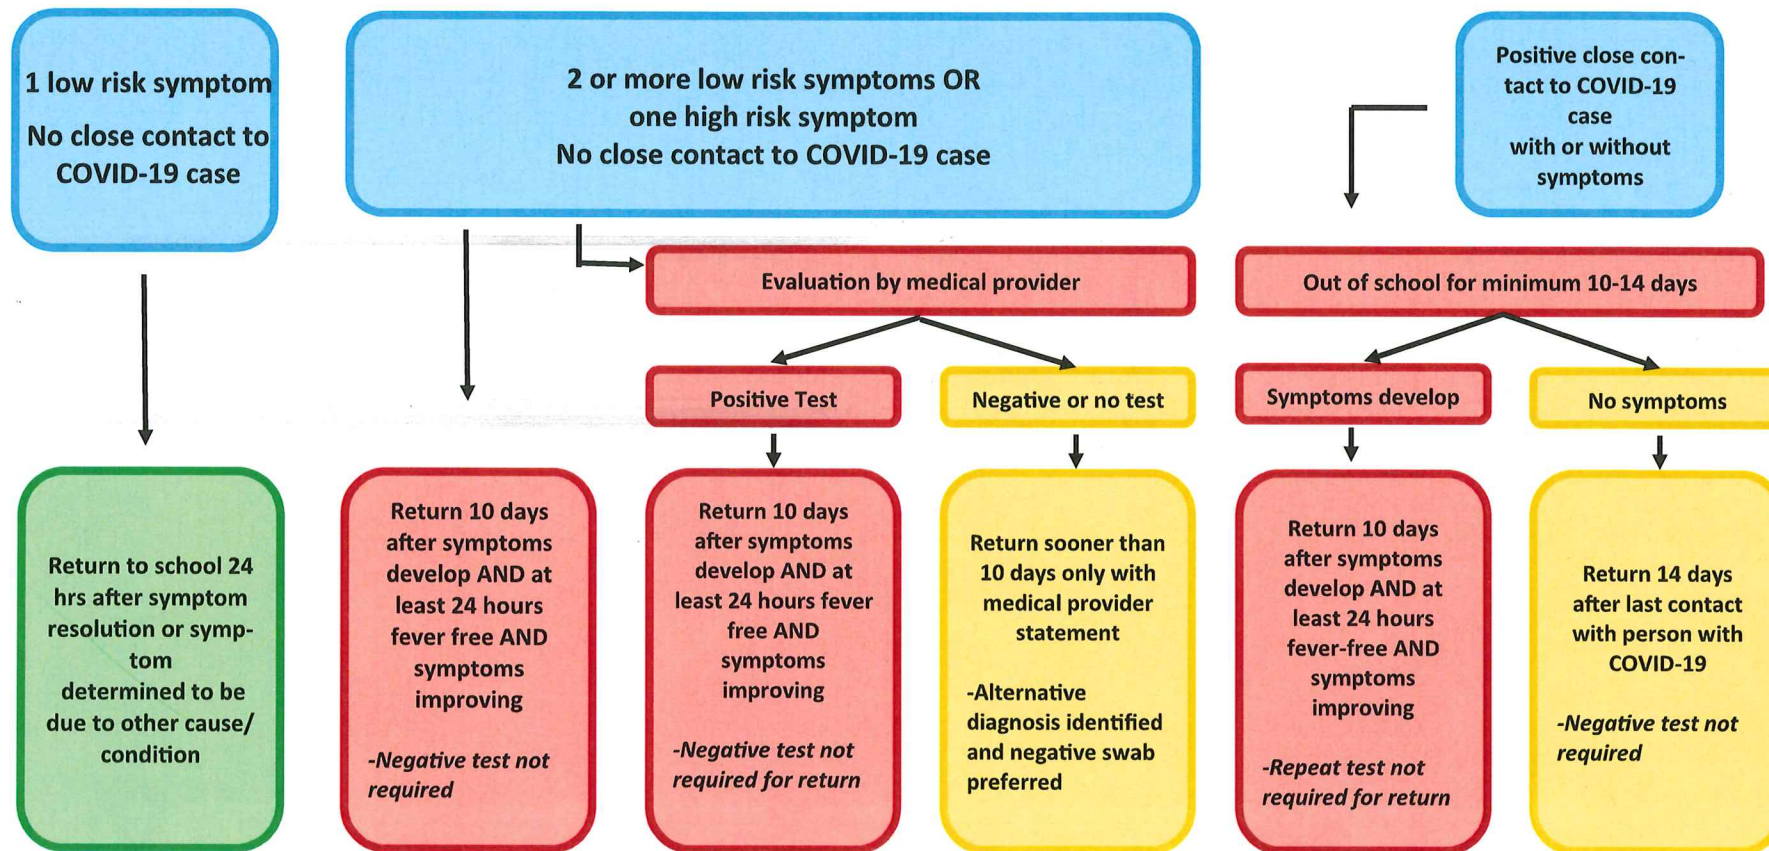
1 low risk symptom

No close contact to COVID-19 case

2 or more low risk symptoms OR one high risk symptom No close contact to COVID-19 case

Positive close contact to COVID-19 case with or without symptoms

Evaluation by medical provider

Out of school for minimum 10-14 days

Positive Test

Negative or no test

Symptoms develop

No symptoms

Return to school 24 hrs after symptom resolution or symptom determined to be due to other cause/ condition

Return 10 days after symptoms develop AND at least 24 hours fever free AND symptoms improving

*-Negative test not required*

Return 10 days after symptoms develop AND at least 24 hours fever free AND symptoms improving

*-Negative test not required for return*

Return sooner than 10 days only with medical provider statement

-Alternative diagnosis identified and negative swab preferred

Return 10 days after symptoms develop AND at least 24 hours fever-free AND symptoms improving

*-Repeat test not required for return*

Return 14 days after last contact with person with COVID-19

*-Negative test not required*